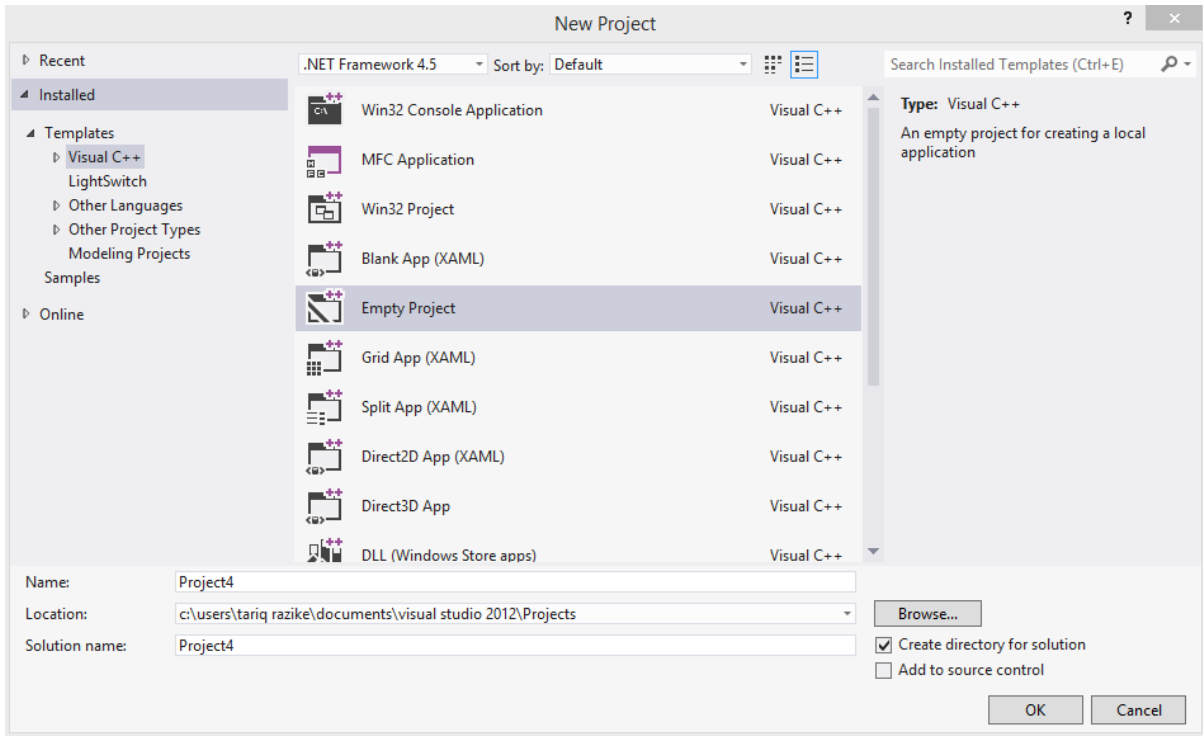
New Project

? ✕

▷ Recent

◢ Installed

◢ Templates
▷ Visual C++
LightSwitch
▷ Other Languages
▷ Other Project Types
Modeling Projects
Samples

▷ Online

.NET Framework 4.5 Sort by: Default

Search Installed Templates (Ctrl+E)

| | |
|---|---|
| Win32 Console Application | Visual C++ |
| MFC Application | Visual C++ |
| Win32 Project | Visual C++ |
| Blank App (XAML) | Visual C++ |
| Empty Project | Visual C++ |
| Grid App (XAML) | Visual C++ |
| Split App (XAML) | Visual C++ |
| Direct2D App (XAML) | Visual C++ |
| Direct3D App | Visual C++ |
| DLL (Windows Store apps) | Visual C++ |

Type: Visual C++
An empty project for creating a local application

Name: Project4
Location: c:\users\tariq razike\documents\visual studio 2012\Projects
Solution name: Project4

Browse...
Create directory for solution
Add to source control

OK Cancel